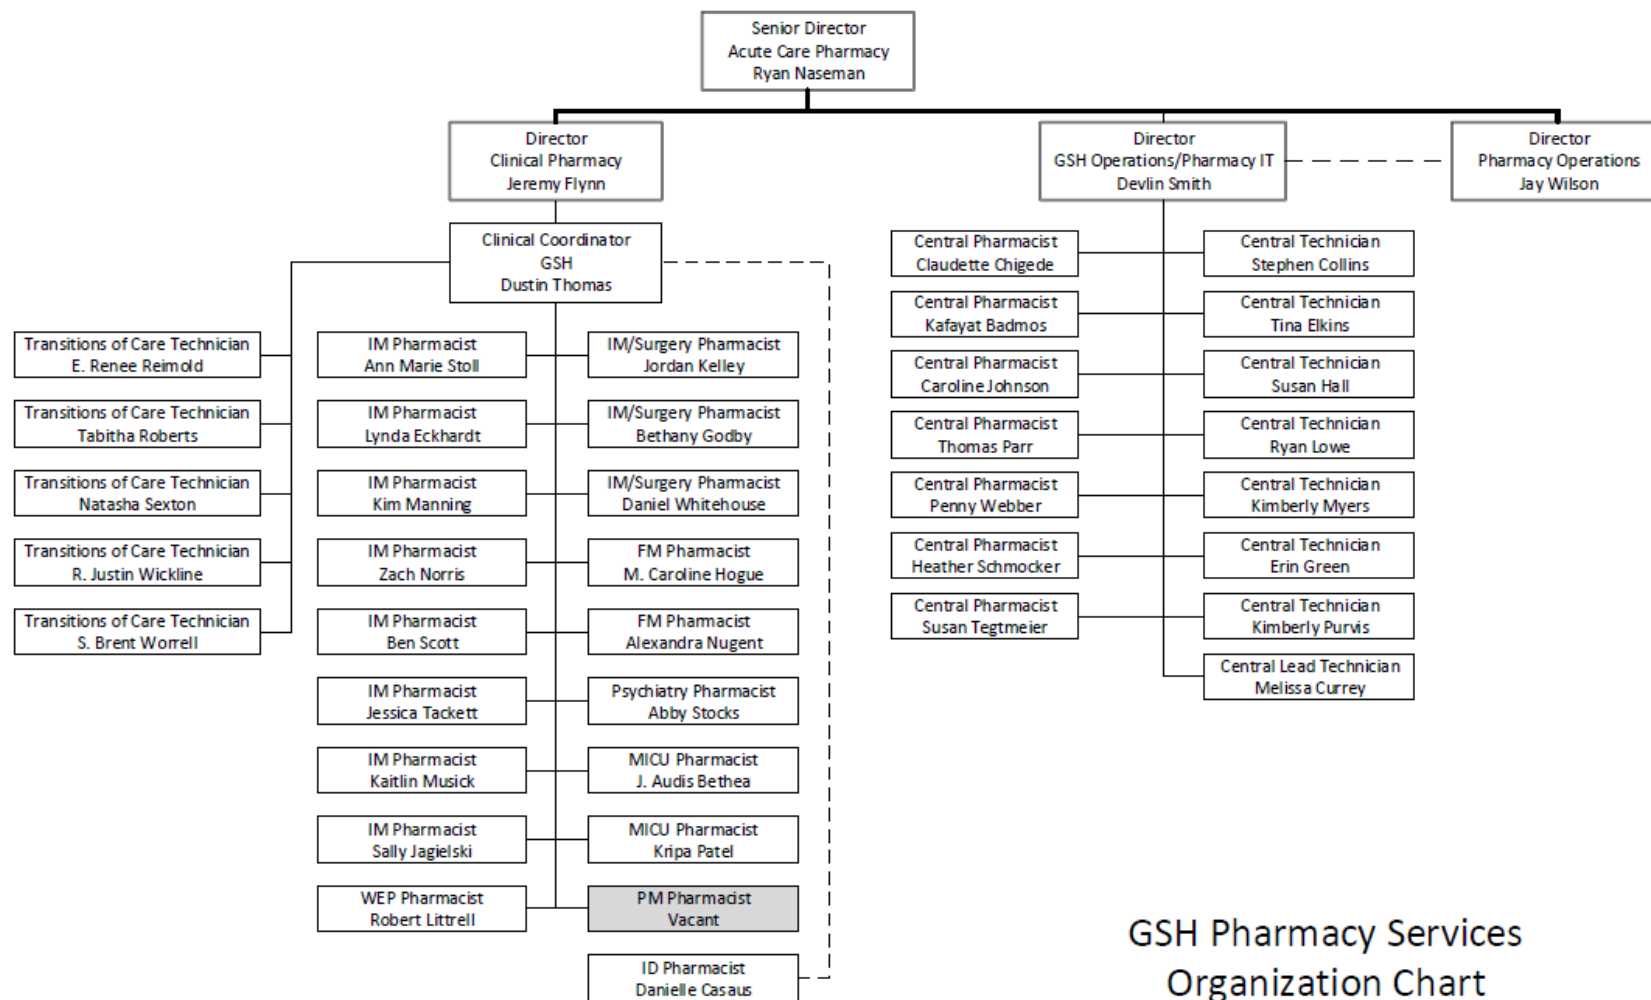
Senior Director
Acute Care Pharmacy
Ryan Naseman

Director
Clinical Pharmacy
Jeremy Flynn

Director
GSH Operations/Pharmacy IT
Devlin Smith

Director
Pharmacy Operations
Jay Wilson

Clinical Coordinator
GSH
Dustin Thomas

Transitions of Care Technician
E. Renee Reimold

Transitions of Care Technician
Tabitha Roberts

Transitions of Care Technician
Natasha Sexton

Transitions of Care Technician
R. Justin Wickline

Transitions of Care Technician
S. Brent Worrell

IM Pharmacist
Ann Marie Stoll

IM Pharmacist
Lynda Eckhardt

IM Pharmacist
Kim Manning

IM Pharmacist
Zach Norris

IM Pharmacist
Ben Scott

IM Pharmacist
Jessica Tackett

IM Pharmacist
Kaitlin Musick

IM Pharmacist
Sally Jagielski

WEP Pharmacist
Robert Littrell

IM/Surgery Pharmacist
Jordan Kelley

IM/Surgery Pharmacist
Bethany Godby

IM/Surgery Pharmacist
Daniel Whitehouse

FM Pharmacist
M. Caroline Hogue

FM Pharmacist
Alexandra Nugent

Psychiatry Pharmacist
Abby Stocks

MICU Pharmacist
J. Audis Bethea

MICU Pharmacist
Kripa Patel

PM Pharmacist
Vacant

ID Pharmacist
Danielle Casaus

Central Pharmacist
Claudette Chigede

Central Pharmacist
Kafayat Badmos

Central Pharmacist
Caroline Johnson

Central Pharmacist
Thomas Parr

Central Pharmacist
Penny Webber

Central Pharmacist
Heather Schmocker

Central Pharmacist
Susan Tegtmeier

Central Technician
Stephen Collins

Central Technician
Tina Elkins

Central Technician
Susan Hall

Central Technician
Ryan Lowe

Central Technician
Kimberly Myers

Central Technician
Erin Green

Central Technician
Kimberly Purvis

Central Lead Technician
Melissa Currey

GSH Pharmacy Services
Organization Chart